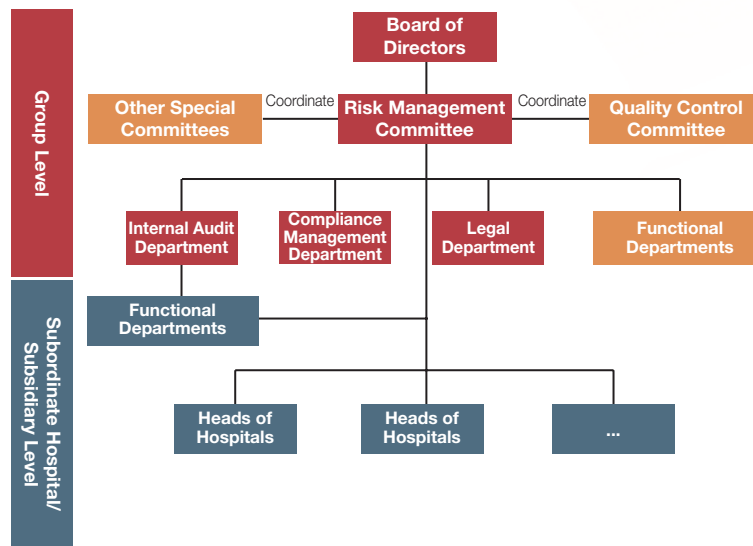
Group Level

Subordinate Hospital/ Subsidiary Level

Board of Directors

Other Special Committees

Coordinate

Risk Management Committee

Coordinate

Quality Control Committee

Internal Audit Department

Compliance Management Department

Legal Department

Functional Departments

Functional Departments

Heads of Hospitals

Heads of Hospitals

...